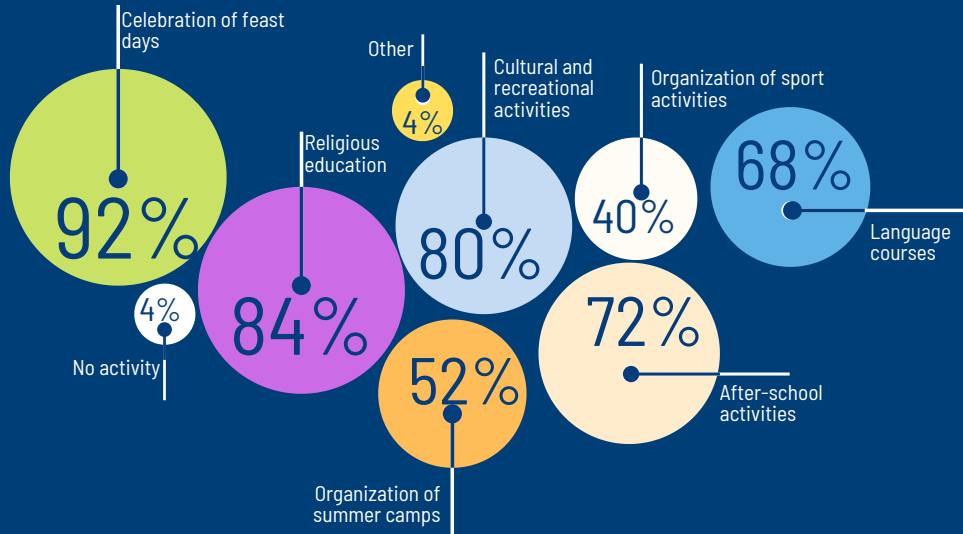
Celebration of feast days

92%

Other

4%

Religious education

84%

4%

No activity

Cultural and recreational activities

80%

52%

Organization of summer camps

Organization of sport activities

40%

72%

After-school activities

68%

Language courses